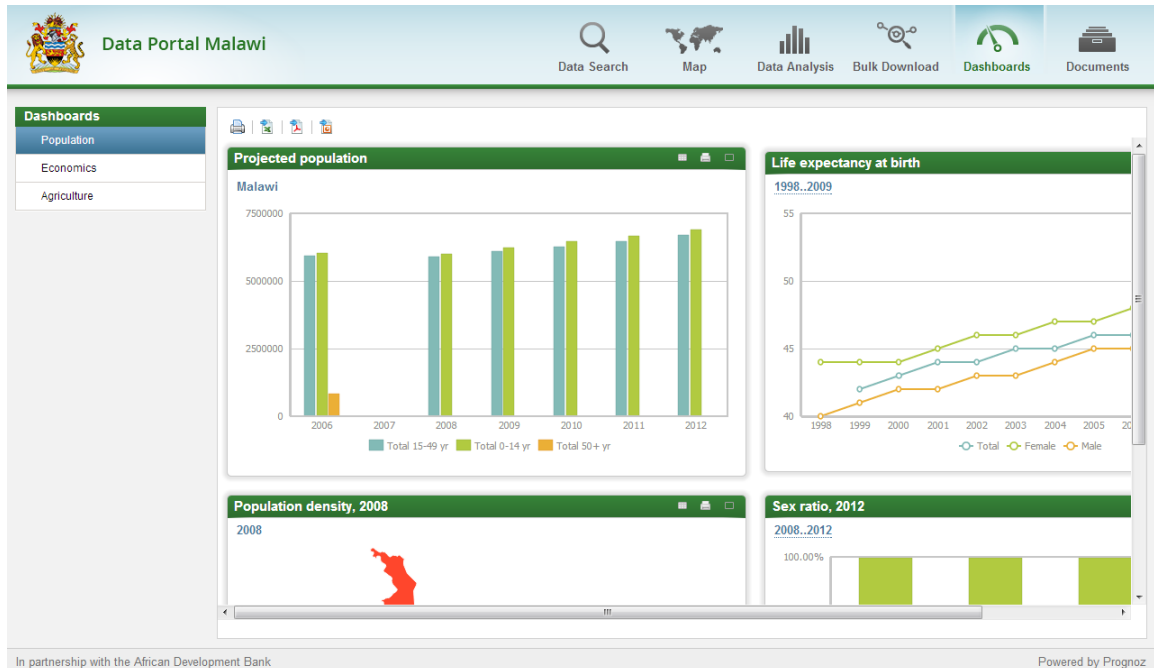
Data Portal Malawi

Data Search
Map
Data Analysis
Bulk Download
Dashboards
Documents

Dashboards
Population
Economics
Agriculture

Projected population
Malawi
7500000
5000000
2500000
0
2006
2007
2008
2009
2010
2011
2012
Total 15-49 yr
Total 0-14 yr
Total 50+ yr

Life expectancy at birth
1998..2009
55
50
45
40
1998
1999
2000
2001
2002
2003
2004
2005
20
Total
Female
Male

Population density, 2008
2008

Sex ratio, 2012
2008..2012
100.00%

In partnership with the African Development Bank
Powered by Prognoz